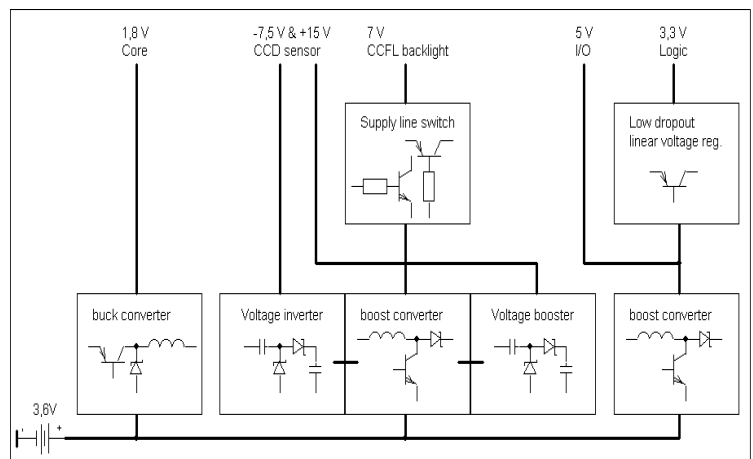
1,8 V
Core

-7,5 V & +15 V
CCD sensor

7 V
CCFL backlight

5 V
I/O

3,3 V
Logic

Supply line switch

Low dropout linear voltage reg.

buck converter

Voltage inverter

boost converter

Voltage booster

boost converter

3,6V

-

+